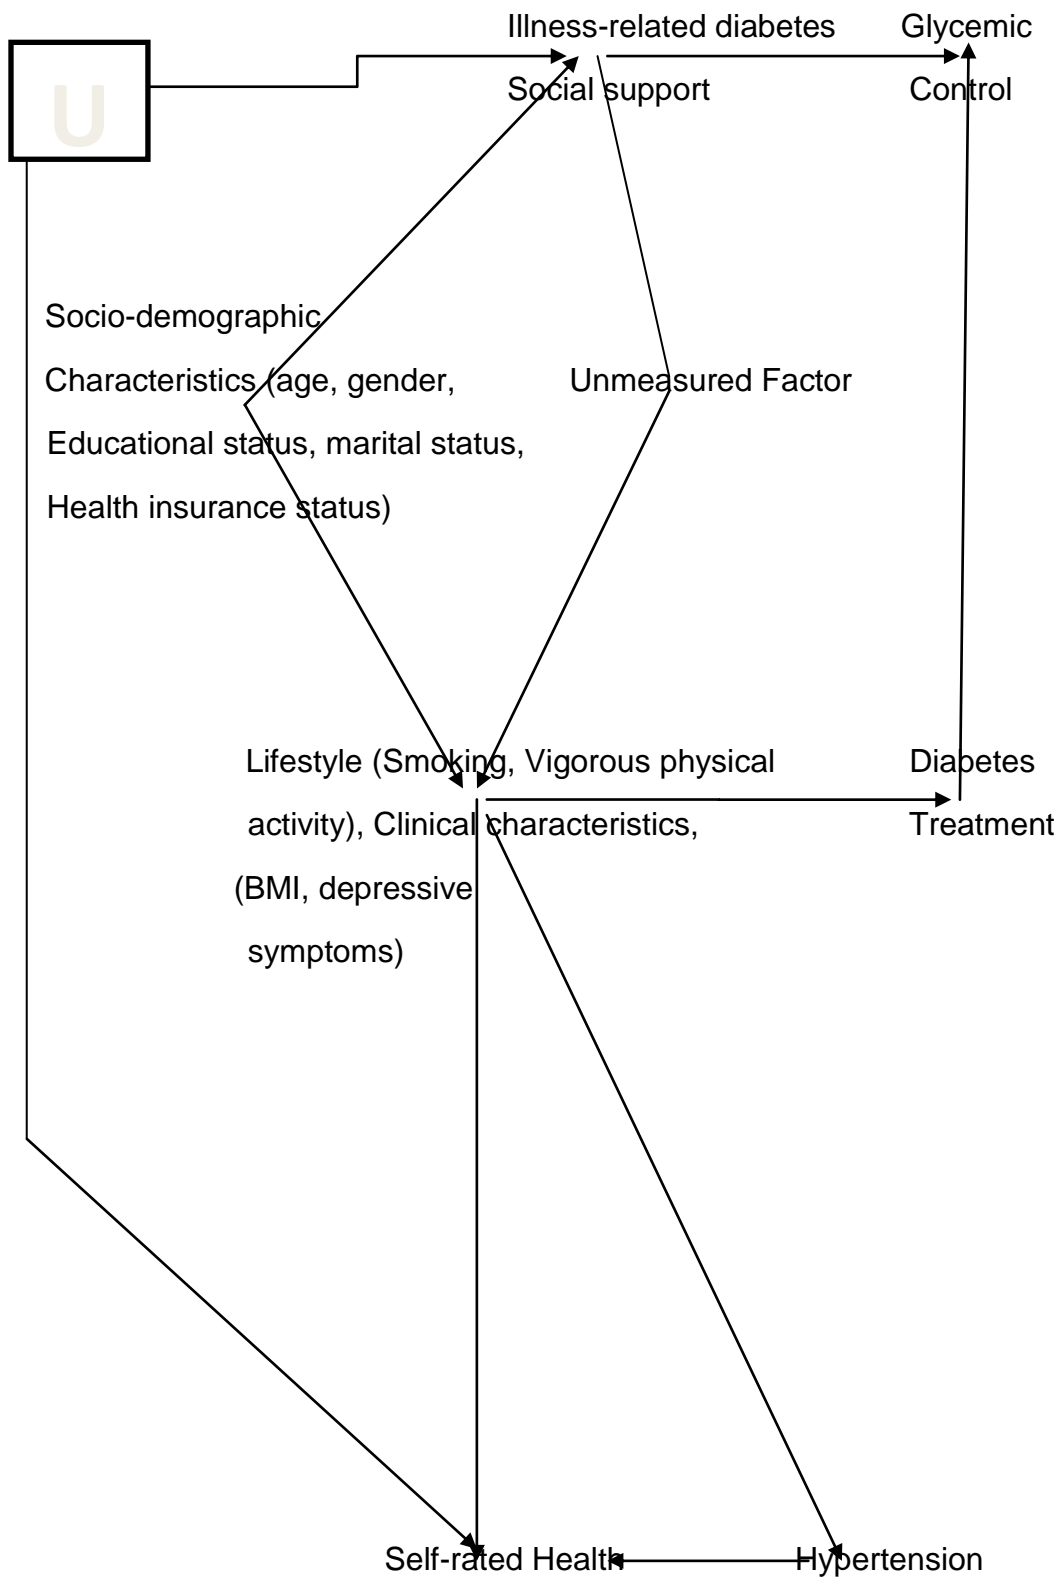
U

Illness-related diabetes Social support

Glycemic Control

Socio-demographic Characteristics (age, gender, Educational status, marital status, Health insurance status)

Unmeasured Factor

Lifestyle (Smoking, Vigorous physical activity), Clinical characteristics, (BMI, depressive symptoms)

Diabetes Treatment

Self-rated Health

Hypertension